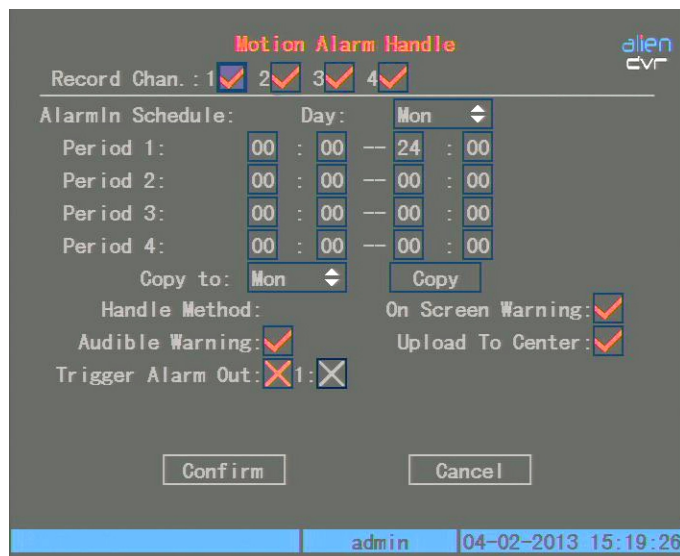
Motion Alarm Handle

alien
DVR

Record Chan.: 1 2 3 4

AlarmIn Schedule: Day: Mon

Period 1: 00 : 00 -- 24 : 00

Period 2: 00 : 00 -- 00 : 00

Period 3: 00 : 00 -- 00 : 00

Period 4: 00 : 00 -- 00 : 00

Copy to: Mon Copy

Handle Method: On Screen Warning:

Audible Warning: Upload To Center:

Trigger Alarm Out: 1:

Confirm Cancel

admin 04-02-2013 15:19:26